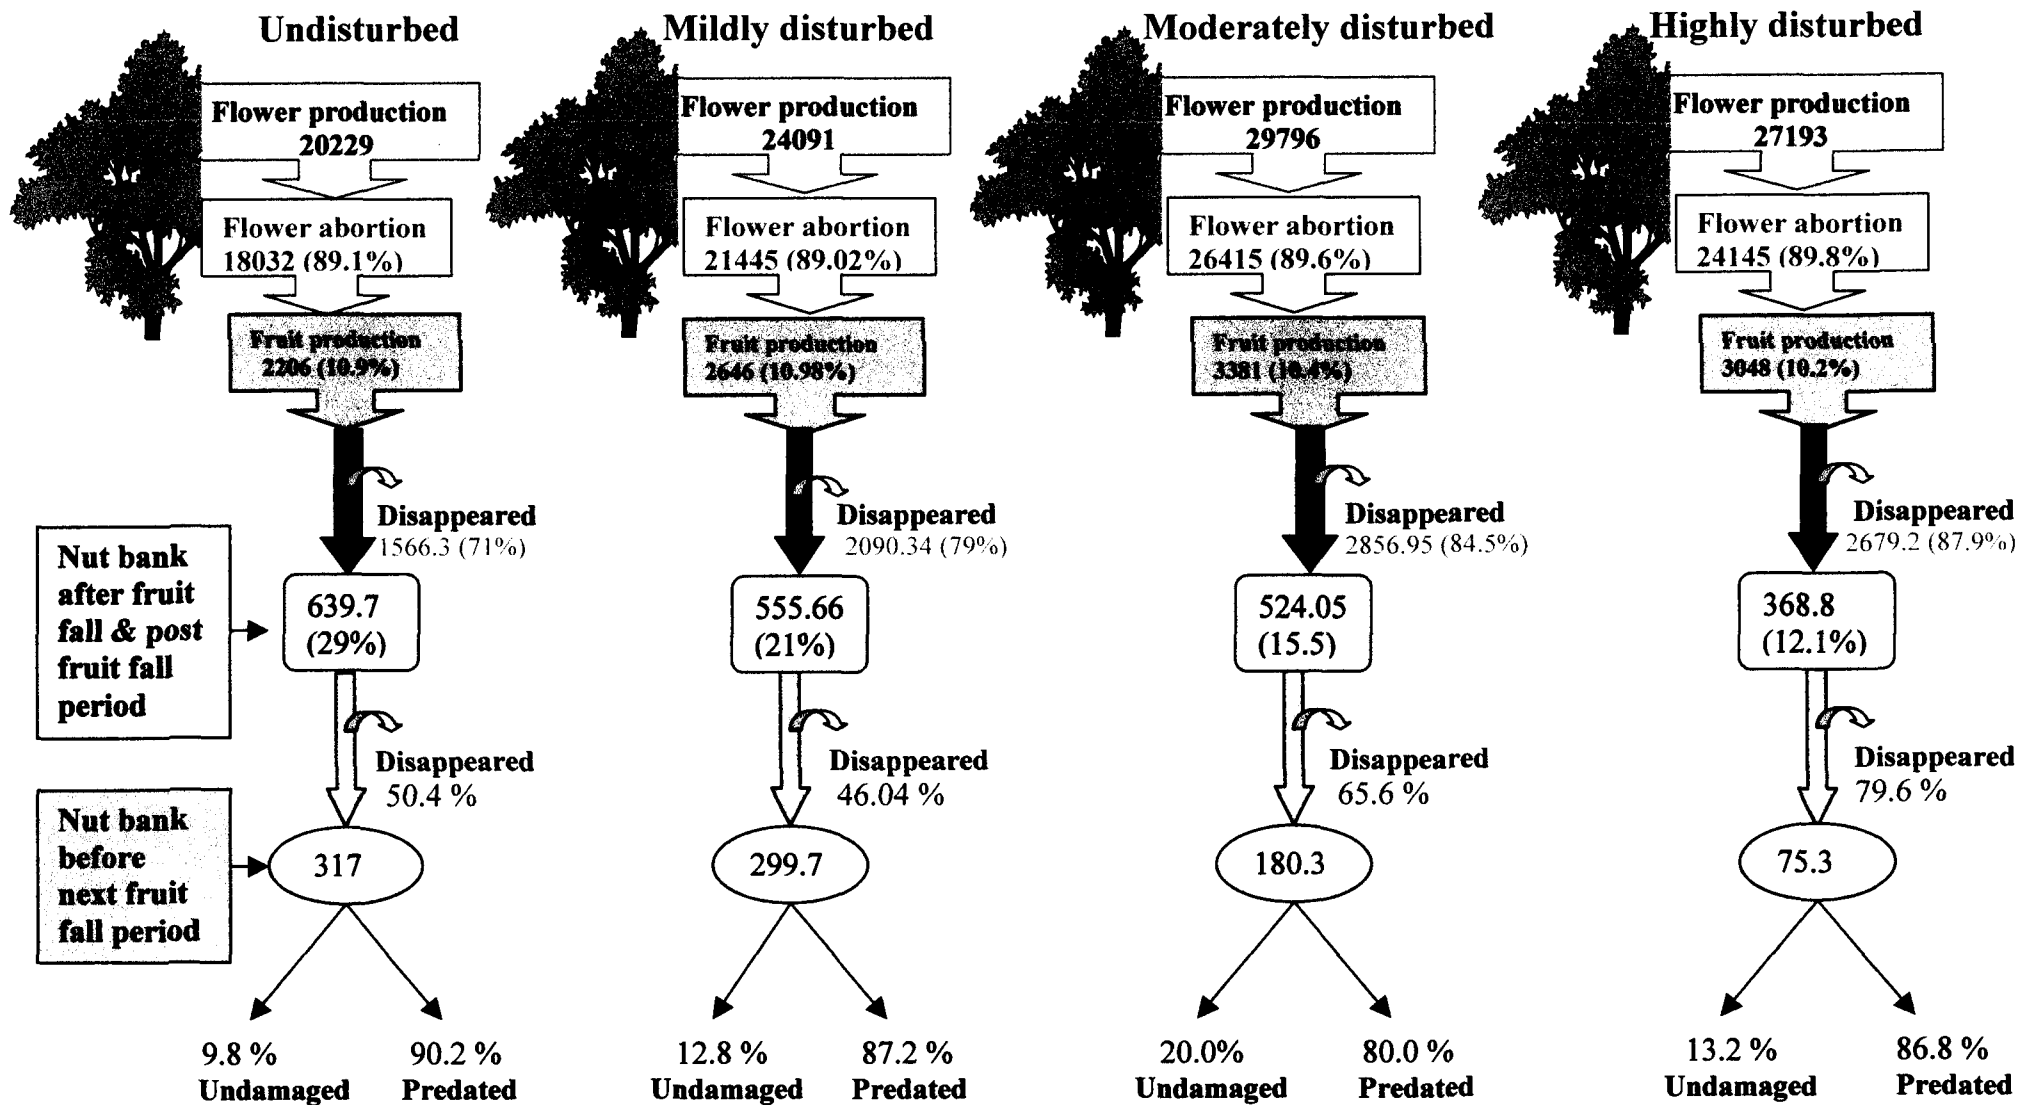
Undisturbed

Flower production 20229

Flower abortion 18032 (89.1%)

Fruit production 2206 (10.9%)

Disappeared 1566.3 (71%)

Nut bank after fruit fall & post fruit fall period

639.7 (29%)

Disappeared 50.4 %

Nut bank before next fruit fall period

317

9.8 % Undamaged

90.2 % Predated

Mildly disturbed

Flower production 24091

Flower abortion 21445 (89.02%)

Fruit production 2646 (10.98%)

Disappeared 2090.34 (79%)

555.66 (21%)

Disappeared 46.04 %

299.7

12.8 % Undamaged

87.2 % Predated

Moderately disturbed

Flower production 29796

Flower abortion 26415 (89.6%)

Fruit production 3381 (10.4%)

Disappeared 2856.95 (84.5%)

524.05 (15.5)

Disappeared 65.6 %

180.3

20.0% Undamaged

80.0 % Predated

Highly disturbed

Flower production 27193

Flower abortion 24145 (89.8%)

Fruit production 3048 (10.2%)

Disappeared 2679.2 (87.9%)

368.8 (12.1%)

Disappeared 79.6 %

75.3

13.2 % Undamaged

86.8 % Predated